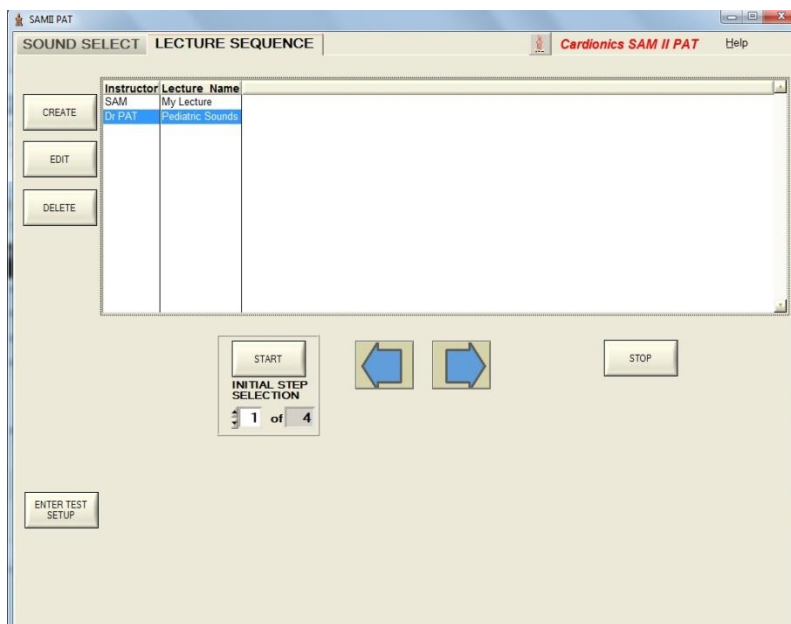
SAMII PAT

SOUND SELECT LECTURE SEQUENCE

Cardionics SAM II PAT Help

CREATE

EDIT

DELETE

| Instructor | Lecture Name |
|---|---|
| SAM | My Lecture |
| Dr PAT | Pediatric Sounds |

START

INITIAL STEP SELECTION

1 of 4

STOP

ENTER TEST SETUP